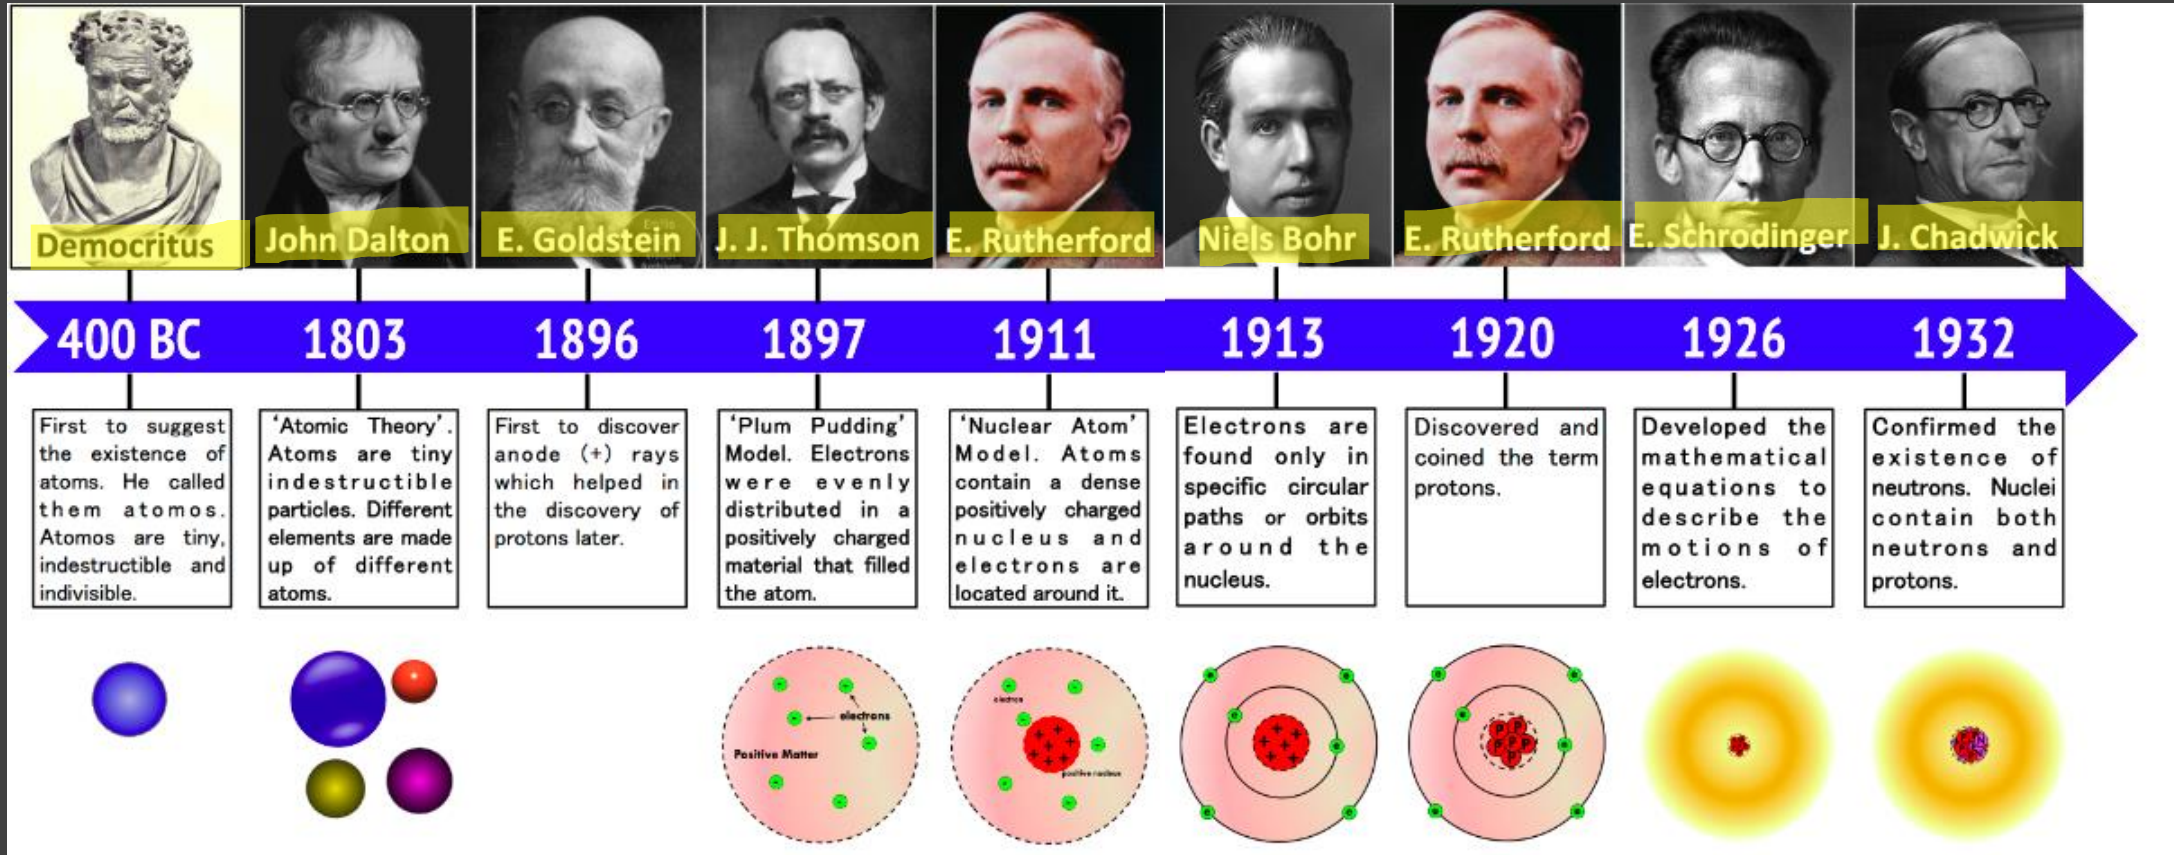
Democritus

John Dalton

E. Goldstein

J. J. Thomson

E. Rutherford

Niels Bohr

E. Rutherford

E. Schrodinger

J. Chadwick

400 BC

1803

1896

1897

1911

1913

1920

1926

1932

First to suggest the existence of atoms. He called them atomos. Atomos are tiny, indestructible and indivisible.

'Atomic Theory'. Atoms are tiny indestructible particles. Different elements are made up of different atoms.

First to discover anode (+) rays which helped in the discovery of protons later.

'Plum Pudding' Model. Electrons were evenly distributed in a positively charged material that filled the atom.

'Nuclear Atom' Model. Atoms contain a dense positively charged nucleus and electrons are located around it.

Electrons are found only in specific circular paths or orbits around the nucleus.

Discovered and coined the term protons.

Developed the mathematical equations to describe the motions of electrons.

Confirmed the existence of neutrons. Nuclei contain both neutrons and protons.

electrons

Positive Matter

electron

positive nucleus